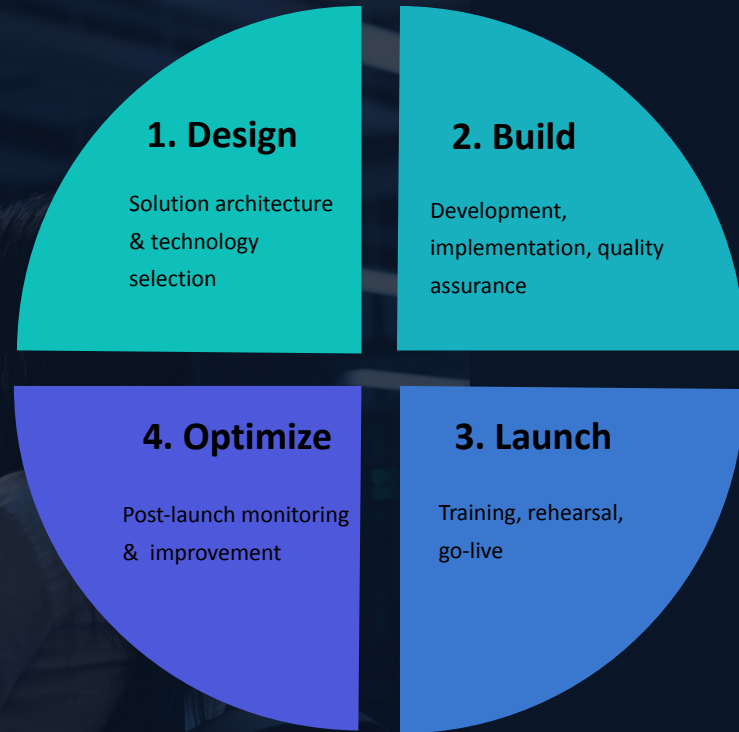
1. Design

Solution architecture & technology selection

2. Build

Development, implementation, quality assurance

4. Optimize

Post-launch monitoring & improvement

3. Launch

Training, rehearsal, go-live